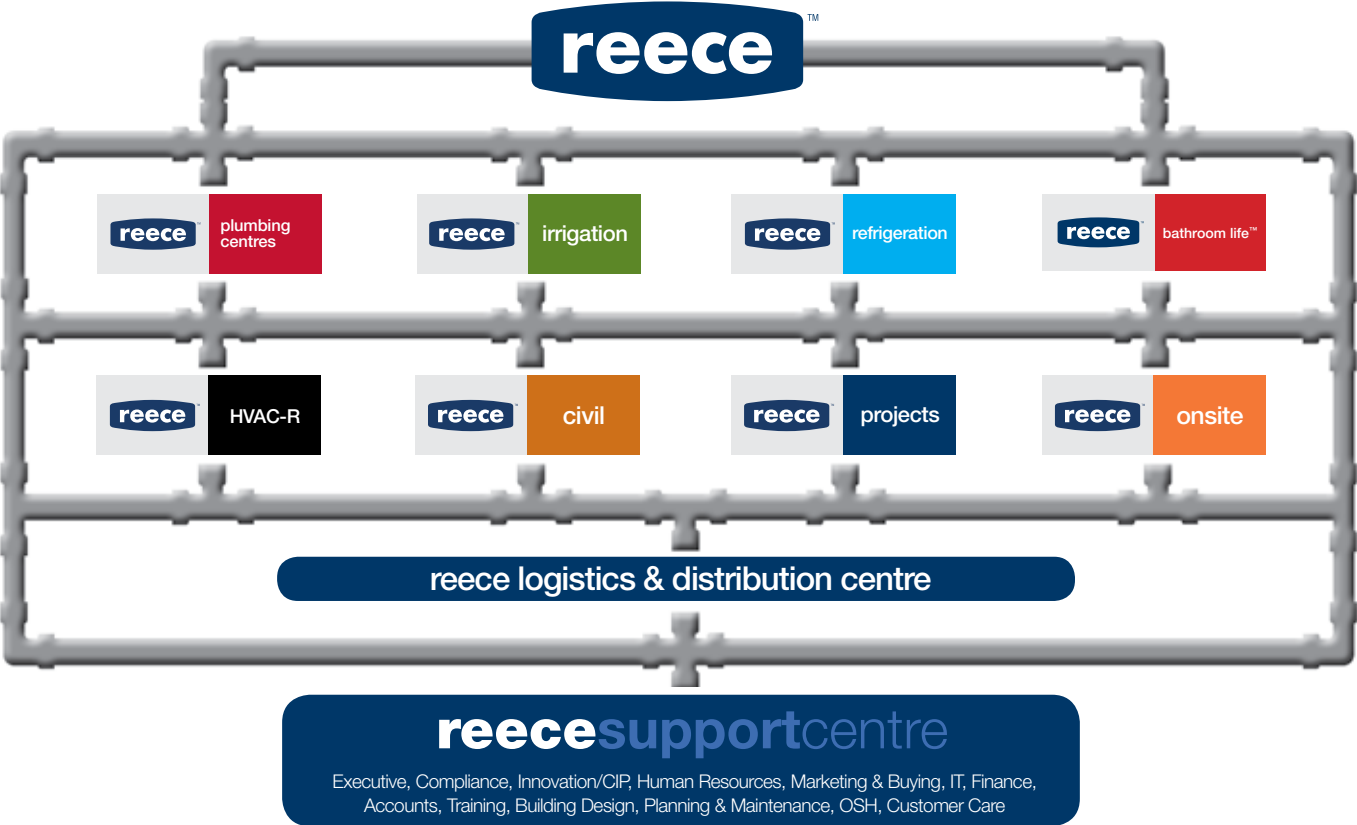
reece™

reece plumbing centres

reece irrigation

reece refrigeration

reece bathroom life™

reece HVAC-R

reece civil

reece projects

reece onsite

reece logistics & distribution centre

reecesupportcentre

Executive, Compliance, Innovation/CIP, Human Resources, Marketing & Buying, IT, Finance, Accounts, Training, Building Design, Planning & Maintenance, OSH, Customer Care